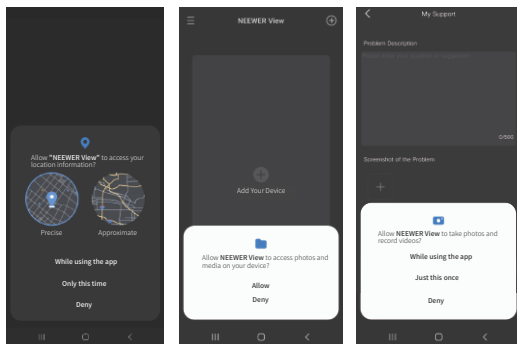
Allow "NEEWER View" to access your location information?

Precise

Approximate

While using the app

Only this time

Deny

NEEWER View

Add Your Device

Allow NEEWER View to access photos and media on your device?

Allow

Deny

My Support

Problem Description

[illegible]

0/500

Screenshot of the Problem

Allow NEEWER View to take photos and record videos?

While using the app

Just this once

Deny